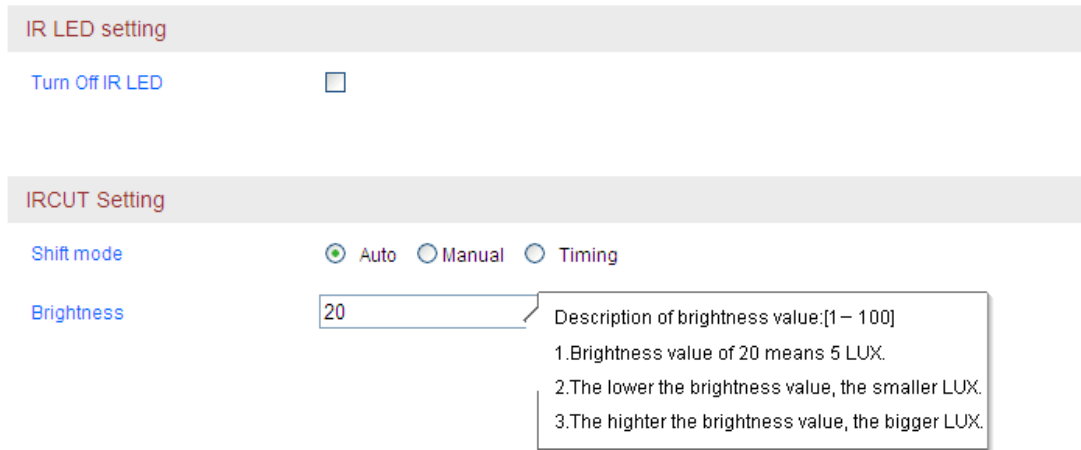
IR LED setting

Turn Off IR LED

IRCUT Setting

Shift mode

Auto Manual Timing

Brightness

20

Description of brightness value:[1 – 100]

1.Brightness value of 20 means 5 LUX.

2.The lower the brightness value, the smaller LUX.

3.The highter the brightness value, the bigger LUX.